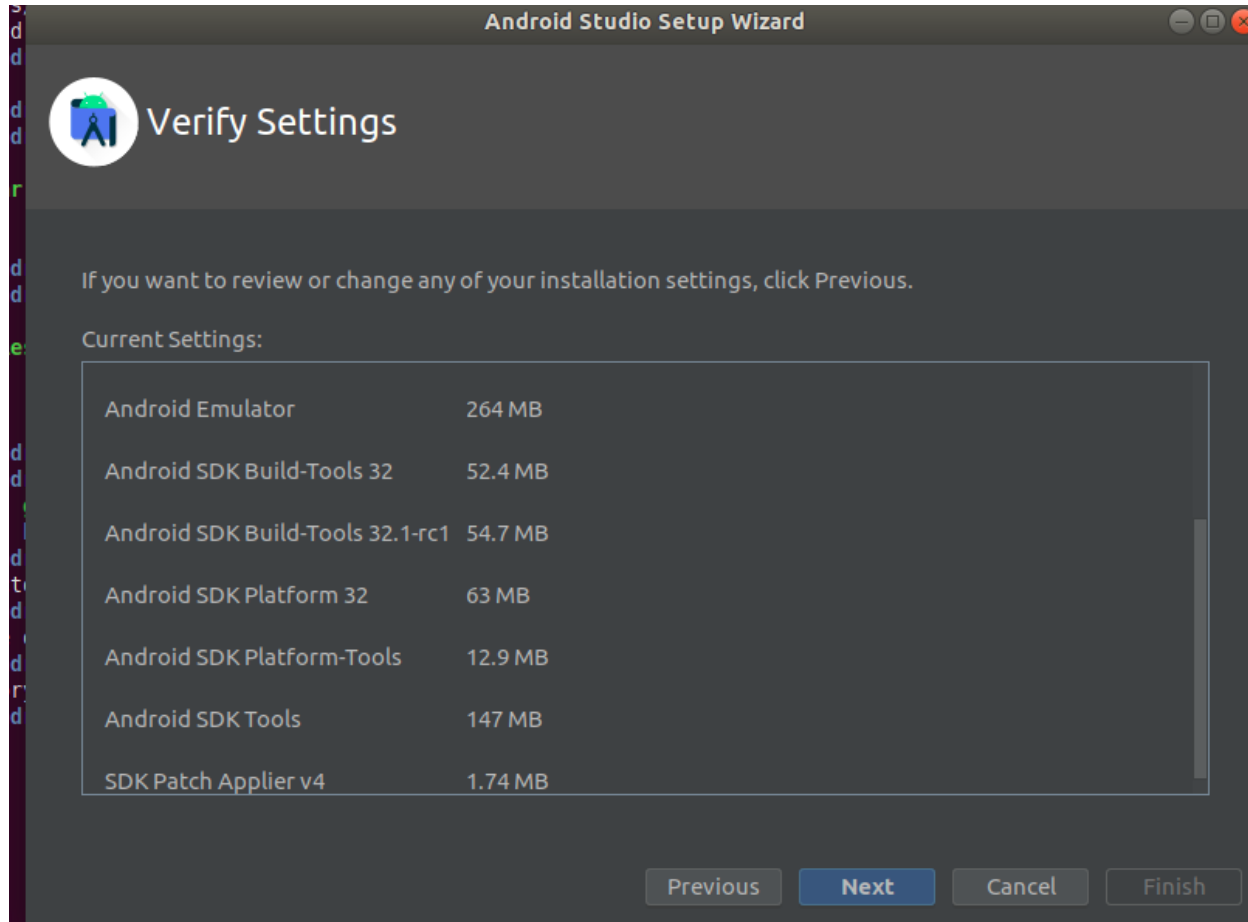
Android Studio Setup Wizard

Verify Settings

If you want to review or change any of your installation settings, click Previous.

Current Settings:

| | |
|---|---|
| Android Emulator | 264 MB |
| Android SDK Build-Tools 32 | 52.4 MB |
| Android SDK Build-Tools 32.1-rc1 | 54.7 MB |
| Android SDK Platform 32 | 63 MB |
| Android SDK Platform-Tools | 12.9 MB |
| Android SDK Tools | 147 MB |
| SDK Patch Applier v4 | 1.74 MB |

Previous Next Cancel Finish